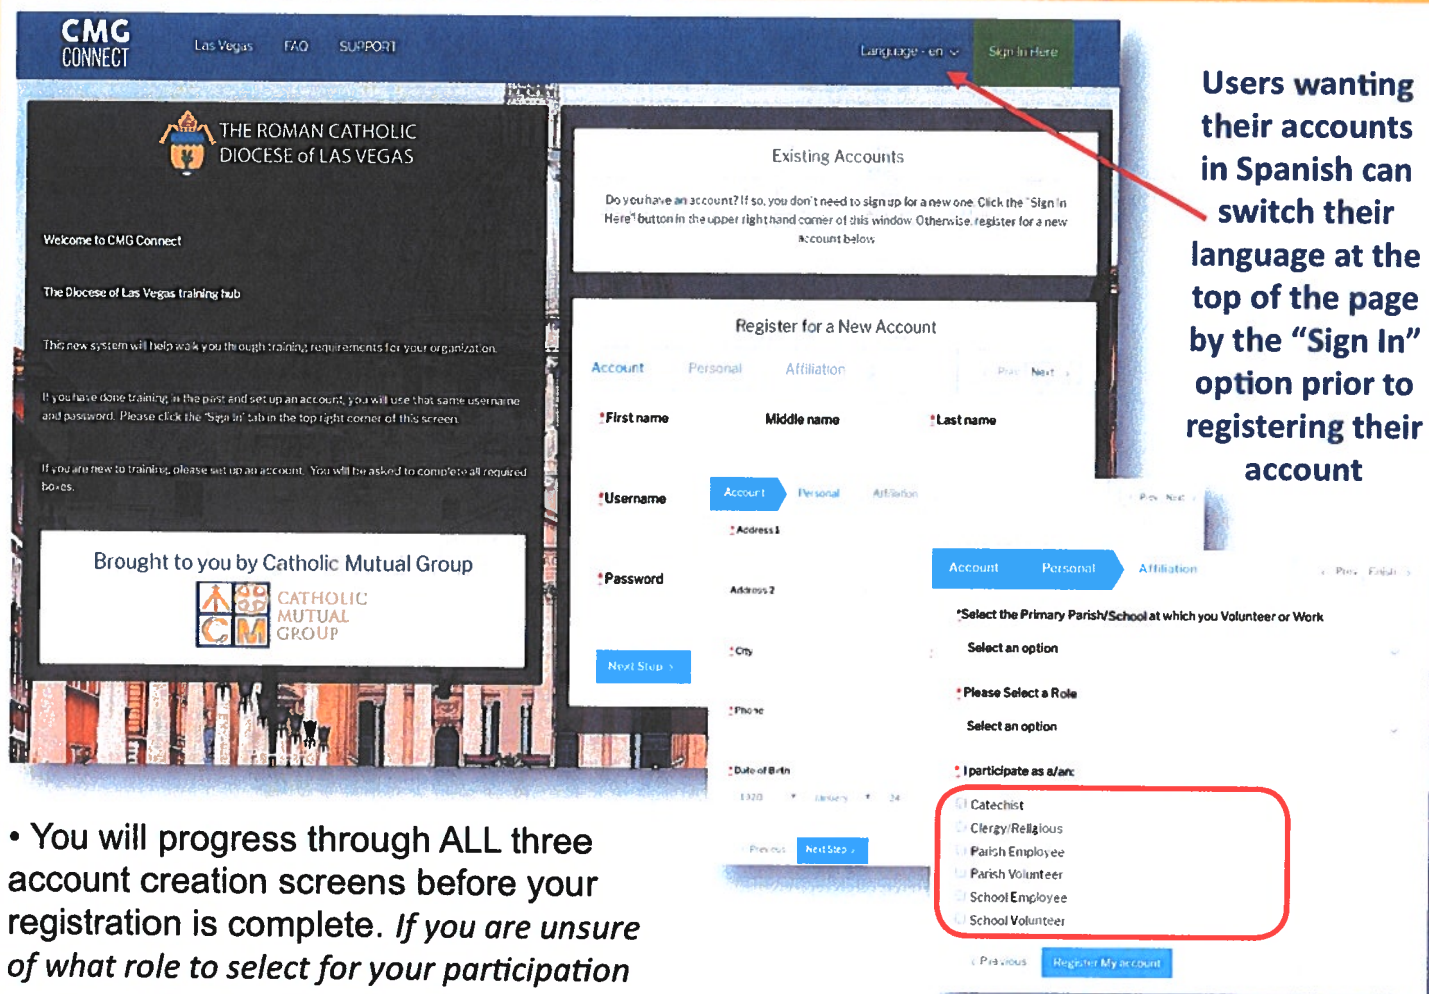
CMG CONNECT

Las Vegas FAQ SUPPORT

Language - en

Sign In Here

THE ROMAN CATHOLIC DIOCESE of LAS VEGAS

Welcome to CMG Connect

The Diocese of Las Vegas training hub

This new system will help walk you through training requirements for your organization.

If you have done training in the past and set up an account, you will use that same username and password. Please click the "Sign In" tab in the top right corner of this screen.

If you are new to training, please set up an account. You will be asked to complete all required boxes.

Brought to you by Catholic Mutual Group

CATHOLIC MUTUAL GROUP

Existing Accounts

Do you have an account? If so, you don't need to sign up for a new one. Click the "Sign In Here" button in the upper right hand corner of this window. Otherwise, register for a new account below.

Register for a New Account

Account Personal Affiliation

Prev Next

*First name Middle name *Last name

*Username

*Password

Next Step

Account Personal Affiliation

Prev Next

*Address 1

Address 2

*City

*Phone

*Date of Birth

1920 January 24

Previous Next Step

Account Personal Affiliation

Prev Finish

*Select the Primary Parish/School at which you Volunteer or Work

Select an option

*Please Select a Role

Select an option

*I participate as a/an:

Catechist

Clergy/Religious

Parish Employee

Parish Volunteer

School Employee

School Volunteer

Previous Register My account

Users wanting their accounts in Spanish can switch their language at the top of the page by the “Sign In” option prior to registering their account

• You will progress through ALL three account creation screens before your registration is complete. If you are unsure of what role to select for your participation